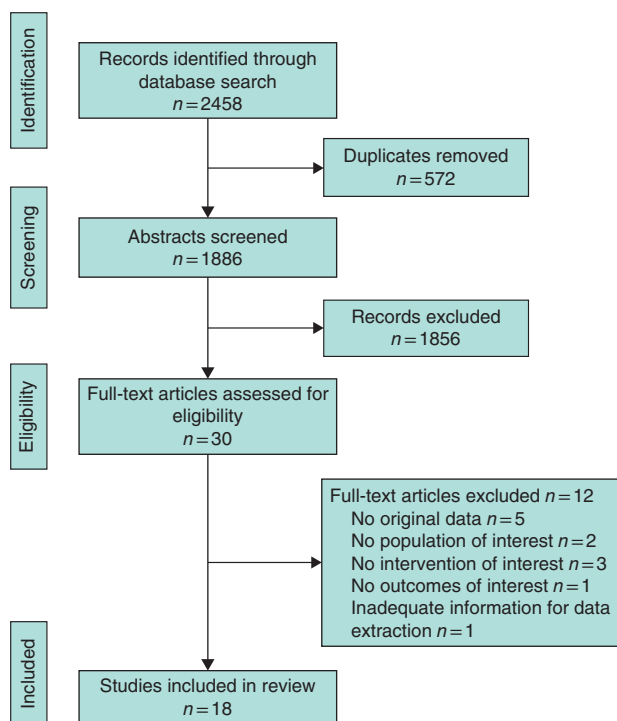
Identification

Records identified through database search
$n=2458$

Duplicates removed
$n=572$

Screening

Abstracts screened
$n=1886$

Records excluded
$n=1856$

Eligibility

Full-text articles assessed for eligibility
$n=30$

Full-text articles excluded $n=12$
No original data $n=5$
No population of interest $n=2$
No intervention of interest $n=3$
No outcomes of interest $n=1$
Inadequate information for data extraction $n=1$

Included

Studies included in review
$n=18$